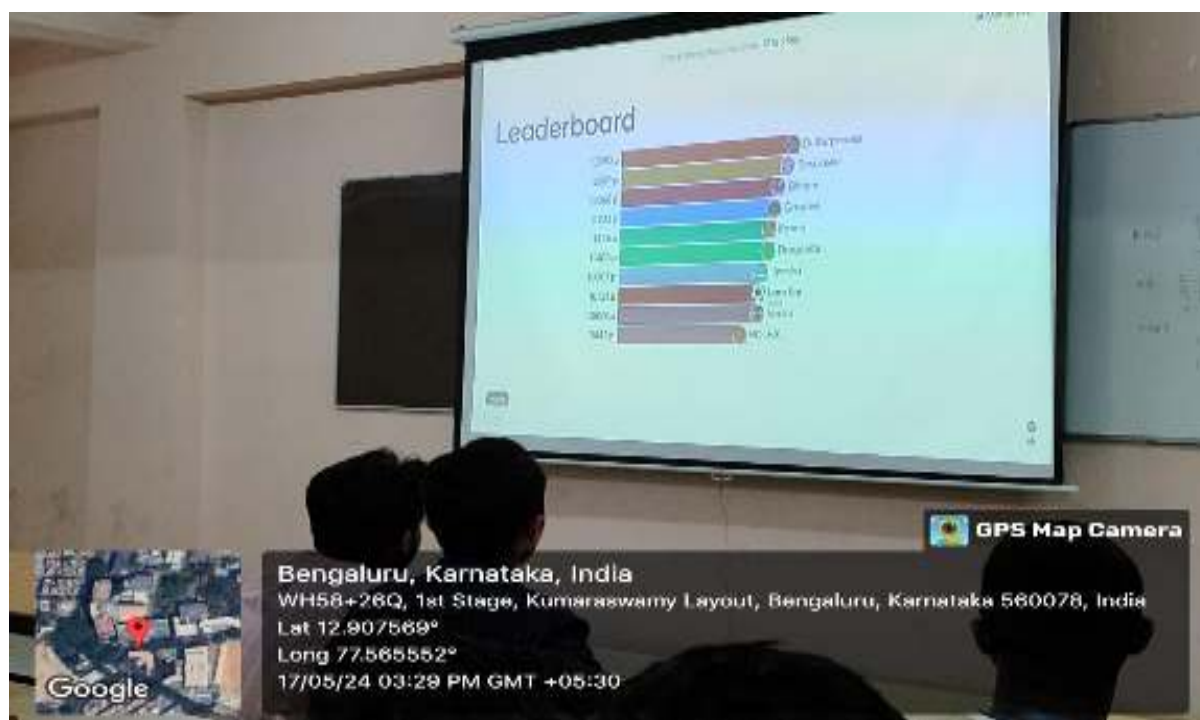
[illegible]

Leaderboard

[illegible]

GPS Map Camera

Bengaluru, Karnataka, India
WH58+26Q, 1st Stage, Kumaraswamy Layout, Bengaluru, Karnataka 560078, India
Lat 12.907569°
Long 77.565552°
17/05/24 03:29 PM GMT +05:30

Google